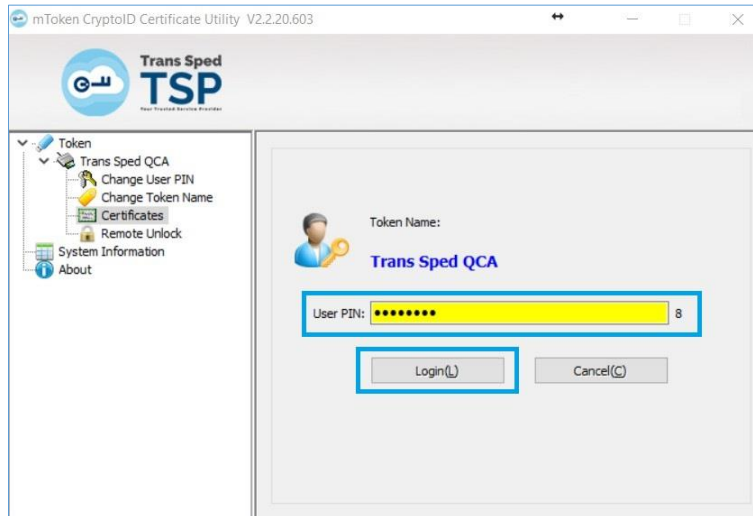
mToken CryptoID Certificate Utility V2.2.20.603

Trans Sped
TSP
Your Trusted Service Provider

Token
Trans Sped QCA
Change User PIN
Change Token Name
Certificates
Remote Unlock
System Information
About

Token Name:
Trans Sped QCA

User PIN: •••••••• 8

Login(L)
Cancel(C)